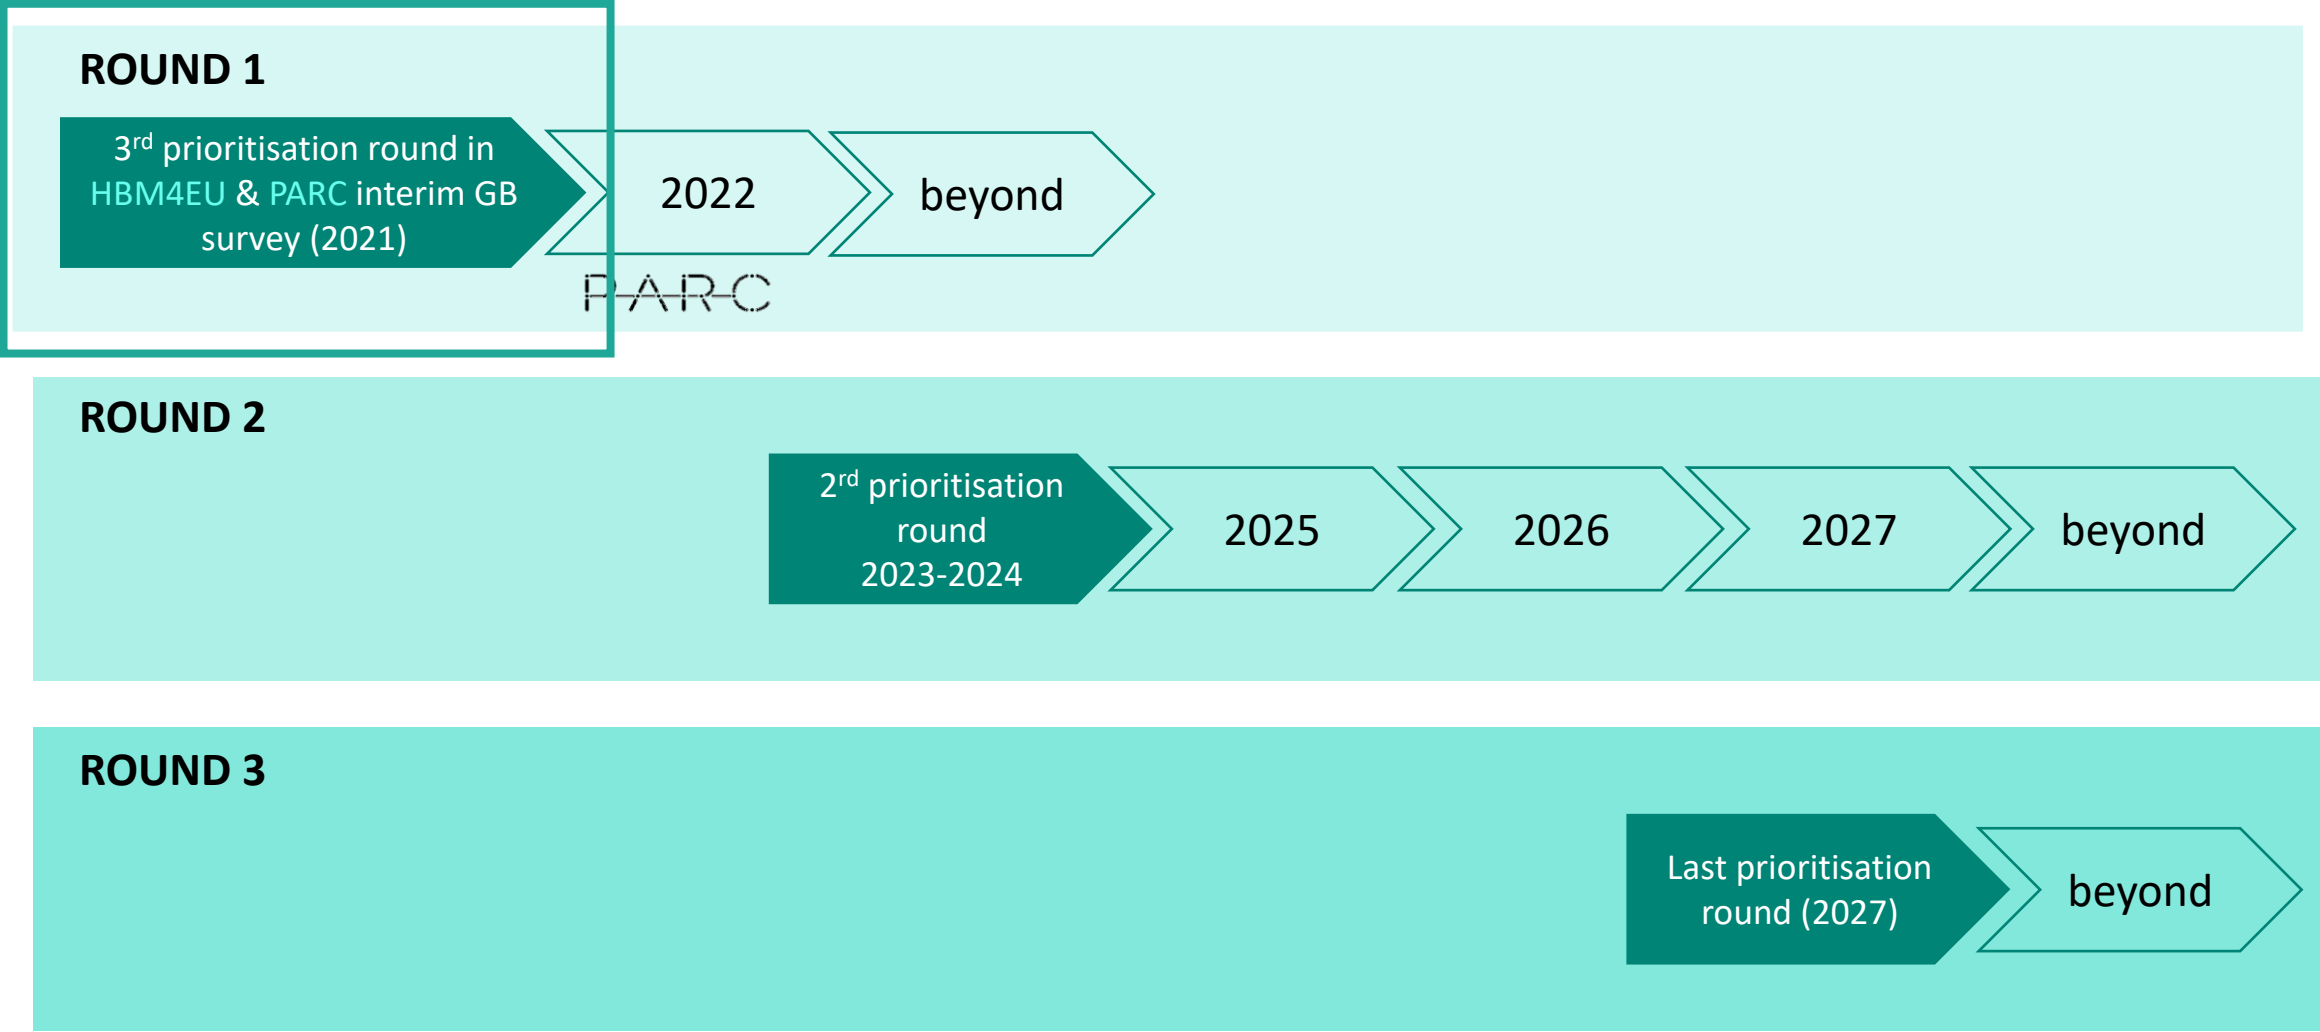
ROUND 1

3$^{rd}$ prioritisation round in HBM4EU & PARC interim GB survey (2021)

2022

beyond

PARC

ROUND 2

2$^{rd}$ prioritisation round 2023-2024

2025

2026

2027

beyond

ROUND 3

Last prioritisation round (2027)

beyond